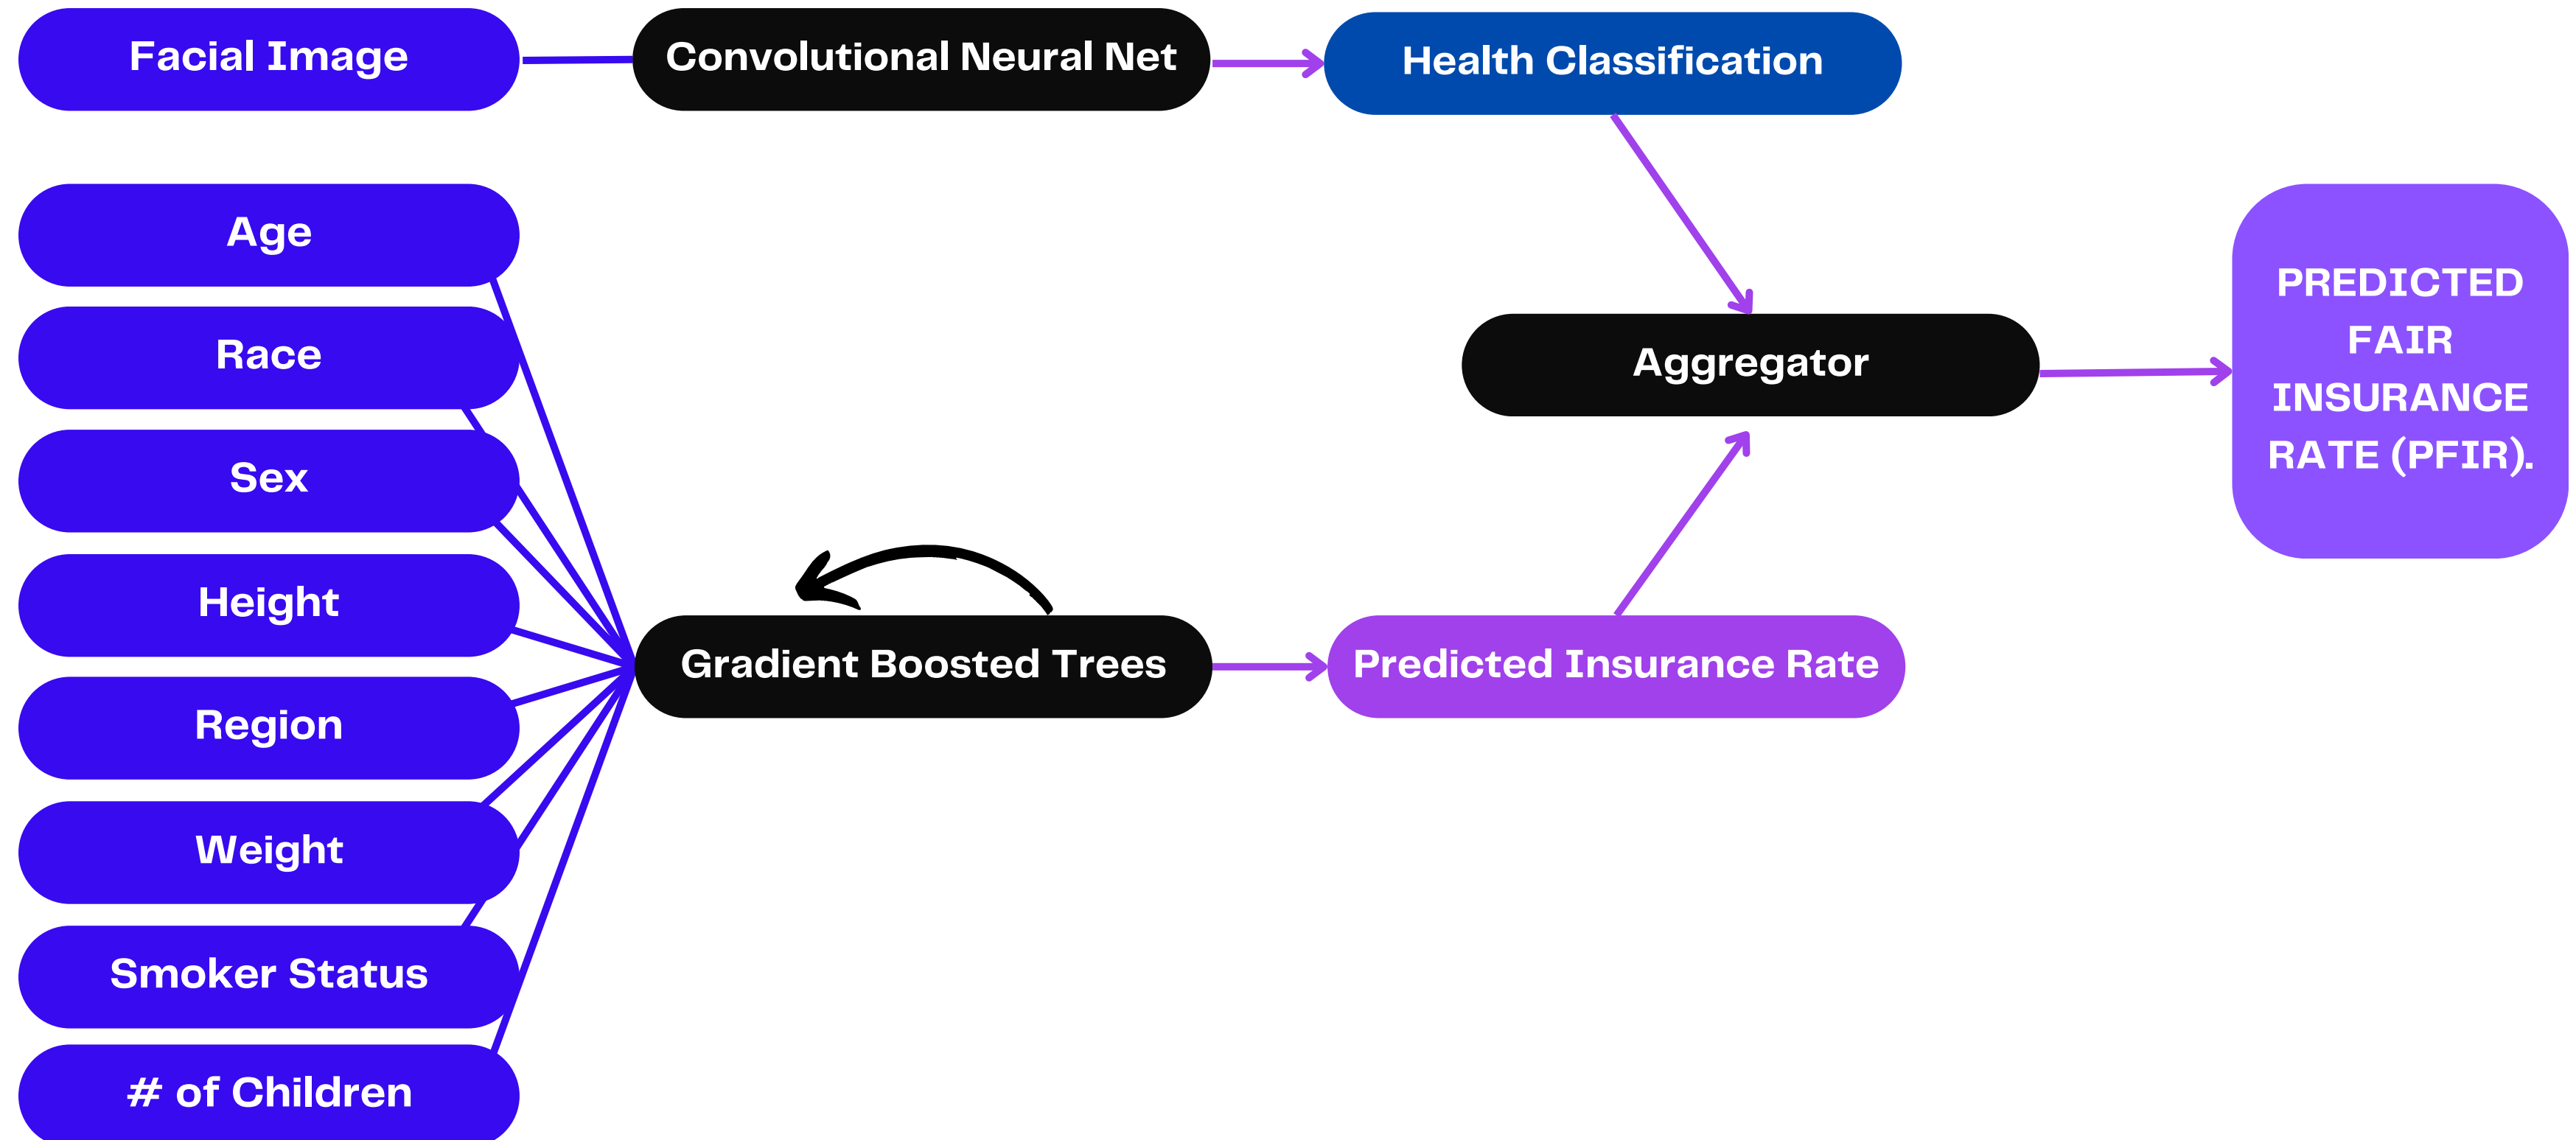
Facial Image

Convolutional Neural Net

Health Classification

Age

Race

Sex

Height

Region

Weight

Smoker Status

# of Children

Aggregator

PREDICTED FAIR INSURANCE RATE (PFIR).

Gradient Boosted Trees

Predicted Insurance Rate